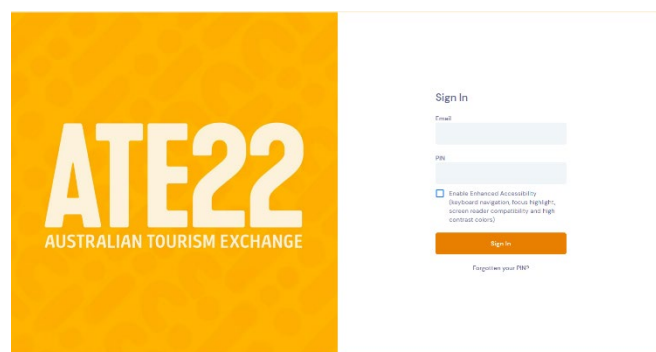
ATE22
AUSTRALIAN TOURISM EXCHANGE

Sign In

Email

PIN

Enable Enhanced Accessibility (keyboard navigation, focus highlight, screen reader compatibility and high contrast colors)

Sign In

Forgotten your PIN?